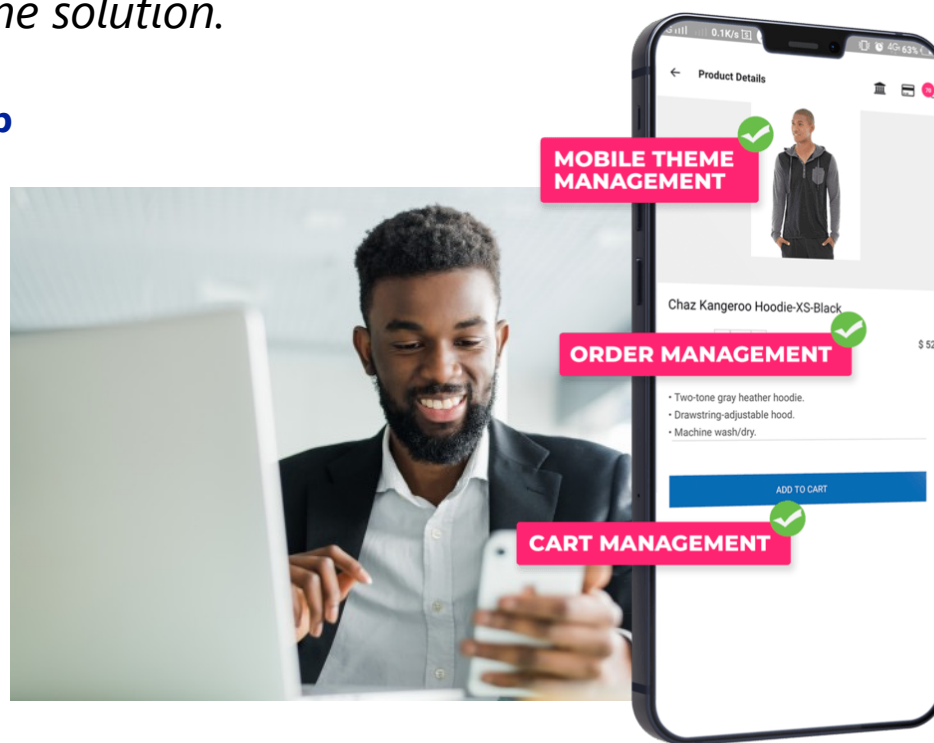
ne solution.

o

0.1K/s 4G 63%

Product Details

MOBILE THEME MANAGEMENT

Chaz Kangeroo Hoodie-XS-Black

ORDER MANAGEMENT

$ 52

• Two-tone gray heather hoodie.
• Drawstring-adjustable hood.
• Machine wash/dry.

ADD TO CART

CART MANAGEMENT